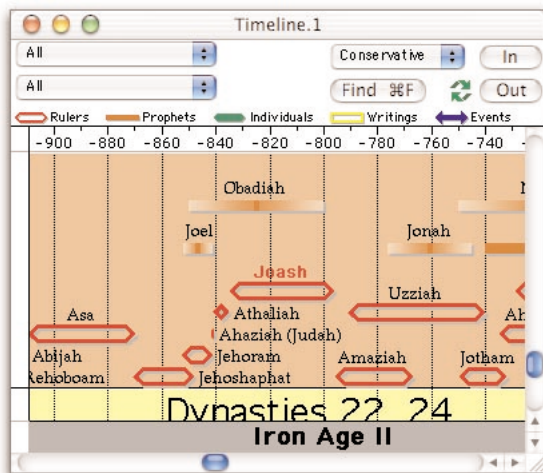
Timeline.1

All

All

Conservative

In

Find ⌘F

Out

Rulers Prophets Individuals Writings Events

-900 -880 -860 -840 -820 -800 -780 -760 -740

Obadiah

Joel

Jonah

Jeash

Asa

Athaliah

Uzziah

Ahaziah (Judah)

Abijah

Jehoram

Amaziah

Jotham

Rehoboam

Jehoshaphat

Dynasties 22–24

Iron Age II